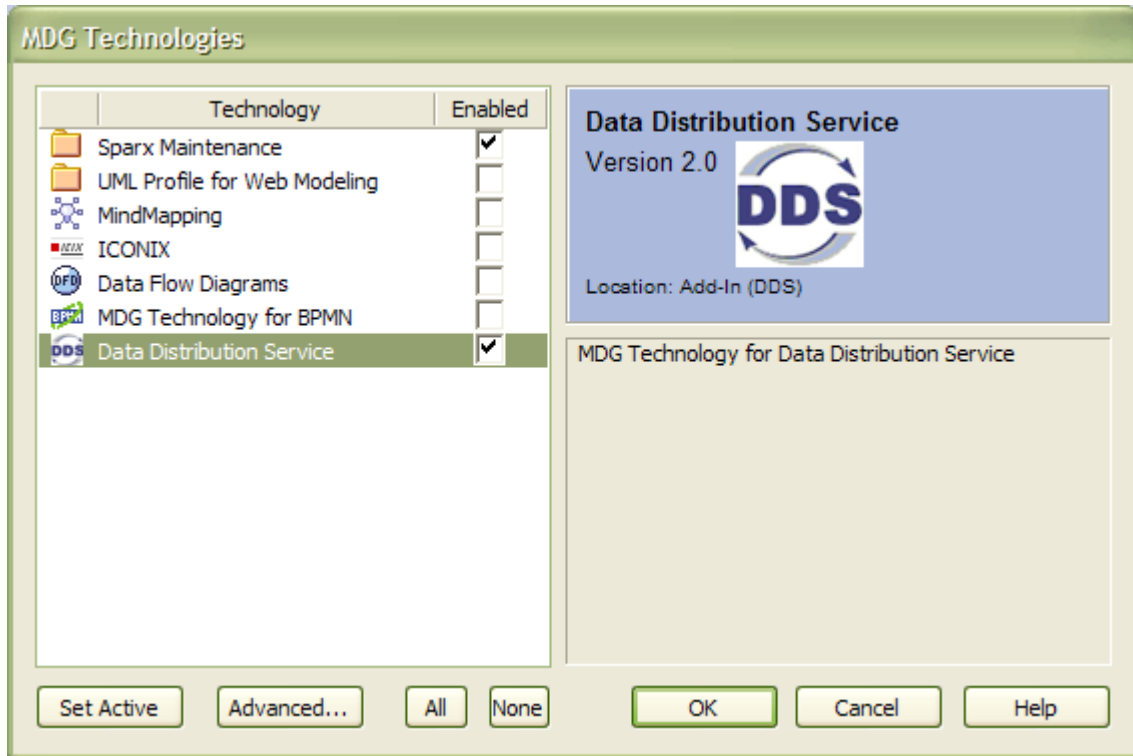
MDG Technologies

| Technology | Enabled |
|---|---|
| Sparx Maintenance | ✓ |
| UML Profile for Web Modeling | |
| MindMapping | |
| ICONIX | |
| Data Flow Diagrams | |
| MDG Technology for BPMN | |
| Data Distribution Service | ✓ |

Data Distribution Service
Version 2.0
DDS
Location: Add-In (DDS)

MDG Technology for Data Distribution Service

Set Active Advanced... All None OK Cancel Help